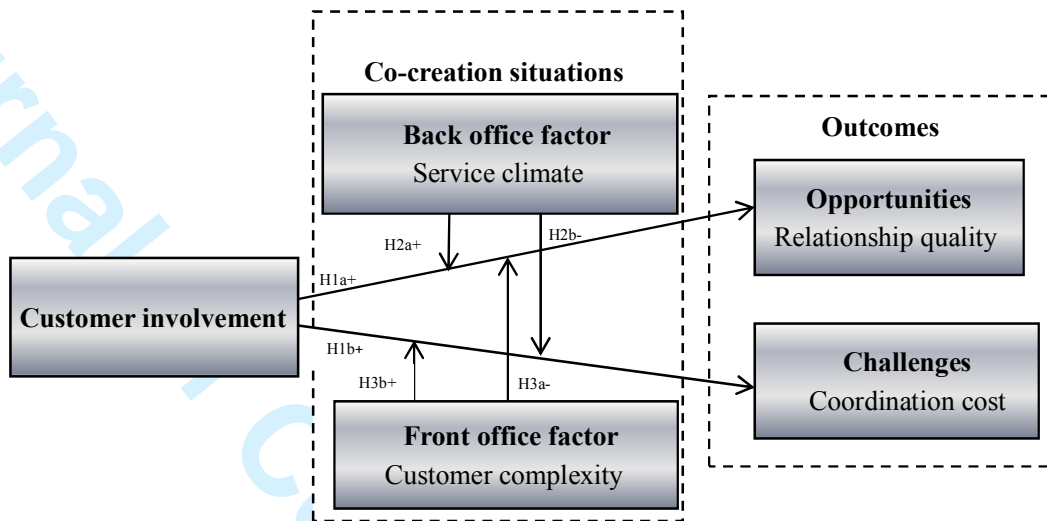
Co-creation situations

Back office factor
Service climate

Outcomes

Opportunities
Relationship quality

H2a+

H2b-

H1a+

Customer involvement

H1b+

Challenges
Coordination cost

H3b+

H3a-

Front office factor
Customer complexity